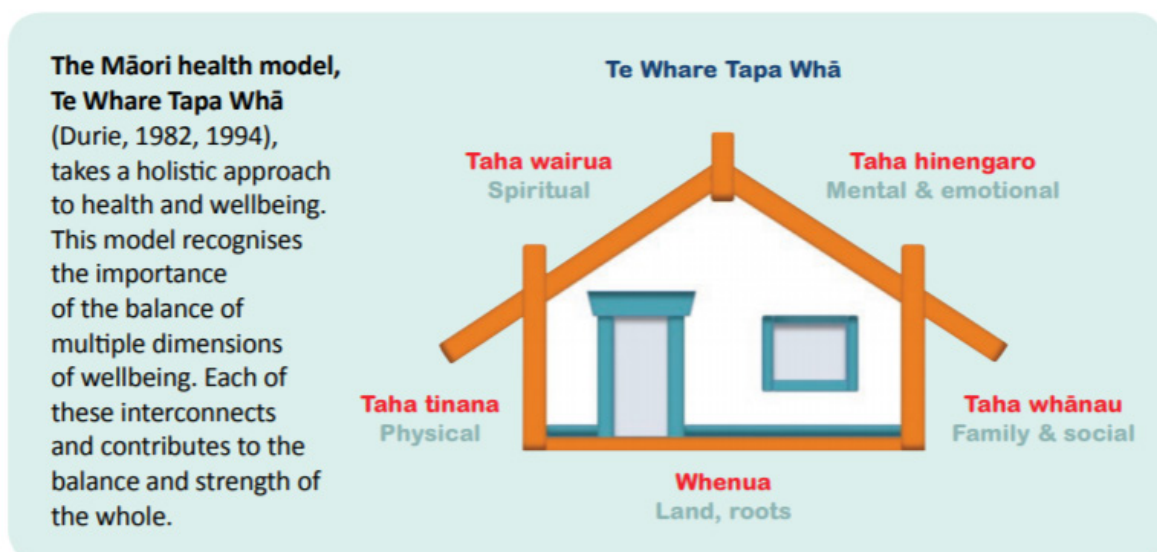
**The Māori health model, Te Whare Tapa Whā** (Durie, 1982, 1994), takes a holistic approach to health and wellbeing. This model recognises the importance of the balance of multiple dimensions of wellbeing. Each of these interconnects and contributes to the balance and strength of the whole.

Te Whare Tapa Whā

Taha wairua
Spiritual

Taha hinengaro
Mental & emotional

Taha tinana
Physical

Taha whānau
Family & social

Whenua
Land, roots